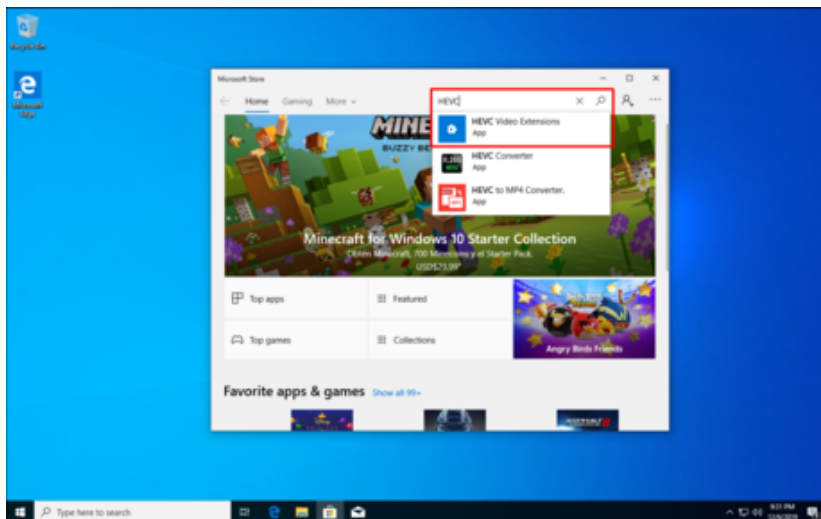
Recycle Bin

Microsoft Edge

Microsoft Store

Home Gaming More

HEVC

HEVC Video Extensions
App

HEVC Converter
App

HEVC to MP4 Converter.
App

MINE
BUZZY BE

Minecraft for Windows 10 Starter Collection
Obten Minecraft, 700 Minecoins y el Starter Pack.
USD$29.99*

Top apps

Featured

Top games

Collections

Angry Birds Friends

Favorite apps & games Show all 99+

Type here to search

9:01 PM
12/4/2019